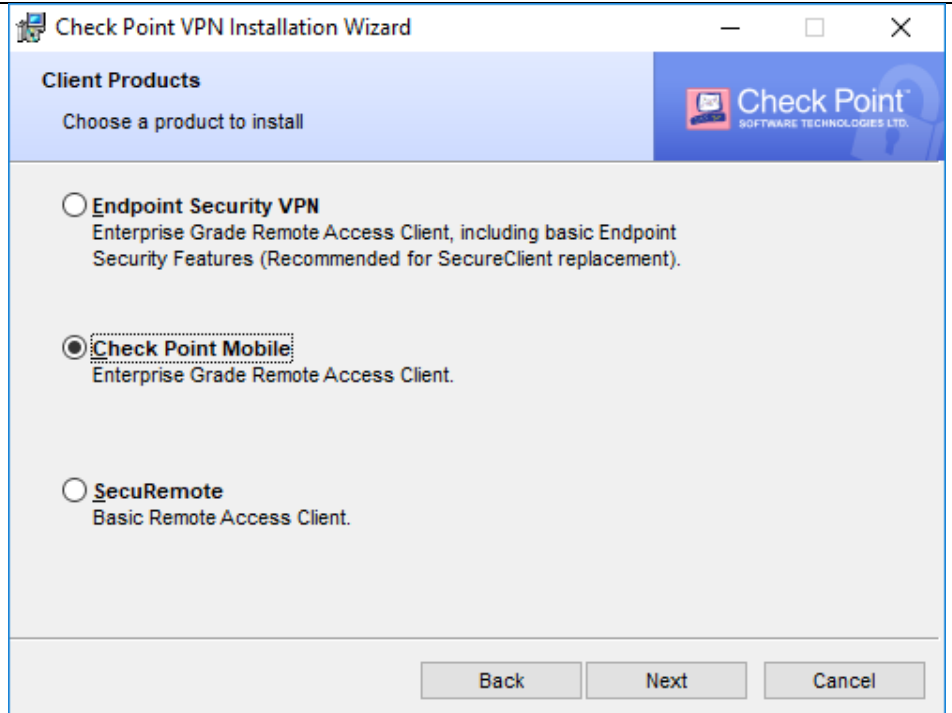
Check Point VPN Installation Wizard

Client Products

Choose a product to install

Check Point
SOFTWARE TECHNOLOGIES LTD.

Endpoint Security VPN
Enterprise Grade Remote Access Client, including basic Endpoint Security Features (Recommended for SecureClient replacement).

Check Point Mobile
Enterprise Grade Remote Access Client.

SecuRemote
Basic Remote Access Client.

Back Next Cancel